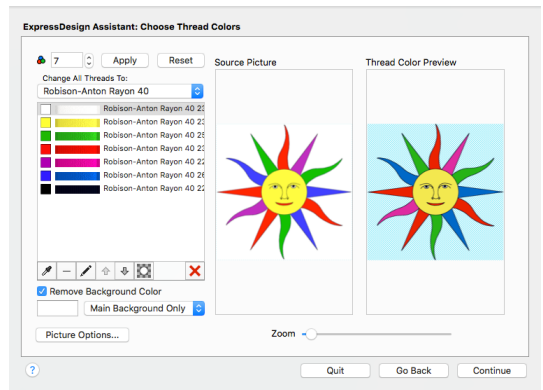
ExpressDesign Assistant: Choose Thread Colors

7 Apply Reset

Change All Threads To:

Robison-Anton Rayon 40

Robison-Anton Rayon 40 23
Robison-Anton Rayon 40 23
Robison-Anton Rayon 40 28
Robison-Anton Rayon 40 23
Robison-Anton Rayon 40 22
Robison-Anton Rayon 40 23
Robison-Anton Rayon 40 22

Remove Background Color

Main Background Only

Picture Options...

Source Picture

Thread Color Preview

Zoom

?

Quit

Go Back

Continue